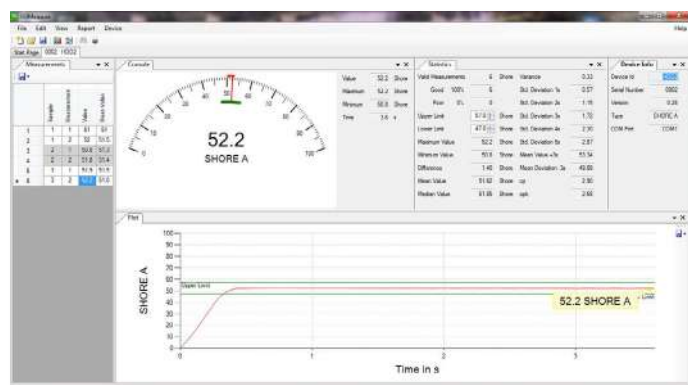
File Edit View Report Device
Help
Start Page 0002 H0002

Measurements
Sample Measurement Value Mean Value
| | Sample | Measurement | Value | Mean Value |
|---|---|---|---|---|
| 1 | 1 | 1 | 51 | 51 |
| 2 | 1 | 2 | 52 | 51.5 |
| 3 | 2 | 1 | 50.9 | 51.3 |
| 4 | 2 | 2 | 51.8 | 51.4 |
| 5 | 3 | 1 | 51.9 | 51.5 |
| 6 | 3 | 2 | 52.2 | 51.6 |

Console
52.2
SHORE A
0 10 20 30 40 50 60 70 80 90 100

Value 52.2 Show
Maximum 52.2 Show
Minimum 50.9 Show
Time 3.6 s

Statistics
| Valid Measurements | 6 | Show | Variance | 0.33 |
|---|---|---|---|---|
| Good 100% | 6 | | Std. Deviation 1s | 0.57 |
| Poor 0% | 0 | | Std. Deviation 2s | 1.15 |
| Upper Limit | 57.0 | Show | Std. Deviation 3s | 1.72 |
| Lower Limit | 47.0 | Show | Std. Deviation 4s | 2.30 |
| Maximum Value | 52.2 | Show | Std. Deviation 6s | 2.87 |
| Minimum Value | 50.9 | Show | Mean Value +3s | 53.34 |
| Difference | 1.40 | Show | Mean Deviation -3s | 49.90 |
| Mean Value | 51.62 | Show | cp | 2.90 |
| Median Value | 51.85 | Show | cpk | 2.60 |

Device Info
Device Id COM1
Serial Number 0002
Version 0.28
Type SHORE A
COM Port COM1

Plot
SHORE A
100 90 80 70 60 50 40 30 20 10 0
Upper Limit
Lower Limit
52.2 SHORE A
0 1 2 3
Time in s